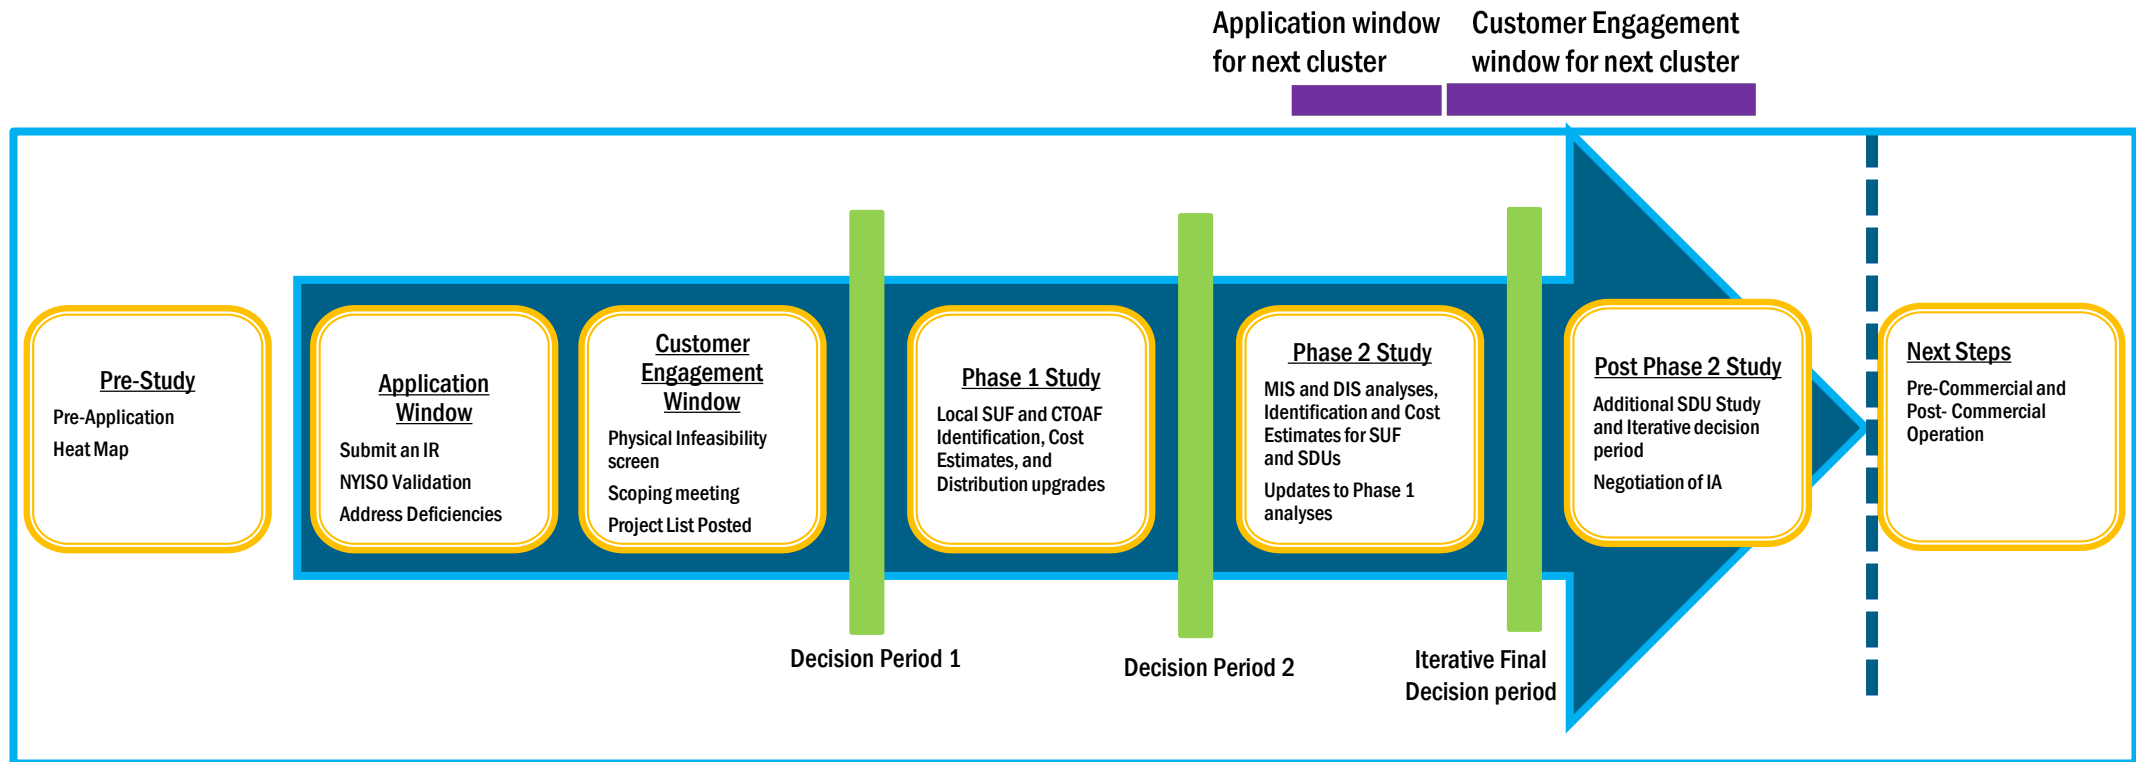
Application window for next cluster

Customer Engagement window for next cluster

Pre-Study
Pre-Application
Heat Map

Application Window
Submit an IR
NYISO Validation
Address Deficiencies

Customer Engagement Window
Physical Infeasibility screen
Scoping meeting
Project List Posted

Phase 1 Study
Local SUF and CTOAF Identification, Cost Estimates, and Distribution upgrades

Phase 2 Study
MIS and DIS analyses, Identification and Cost Estimates for SUF and SDUs
Updates to Phase 1 analyses

Post Phase 2 Study
Additional SDU Study and Iterative decision period
Negotiation of IA

Next Steps
Pre-Commercial and Post- Commercial Operation

Decision Period 1

Decision Period 2

Iterative Final Decision period